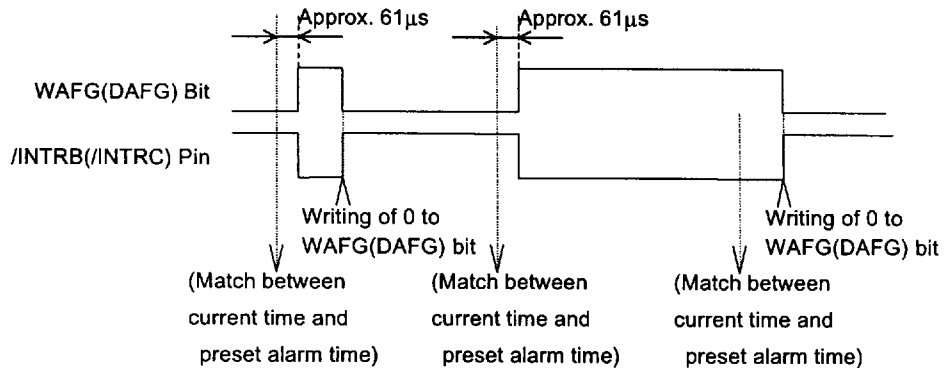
Approx. 61$\mu$s

Approx. 61$\mu$s

WAFG(DAFG) Bit

/INTRB(/INTRC) Pin

Writing of 0 to WAFG(DAFG) bit

Writing of 0 to WAFG(DAFG) bit

(Match between current time and preset alarm time)

(Match between current time and preset alarm time)

(Match between current time and preset alarm time)